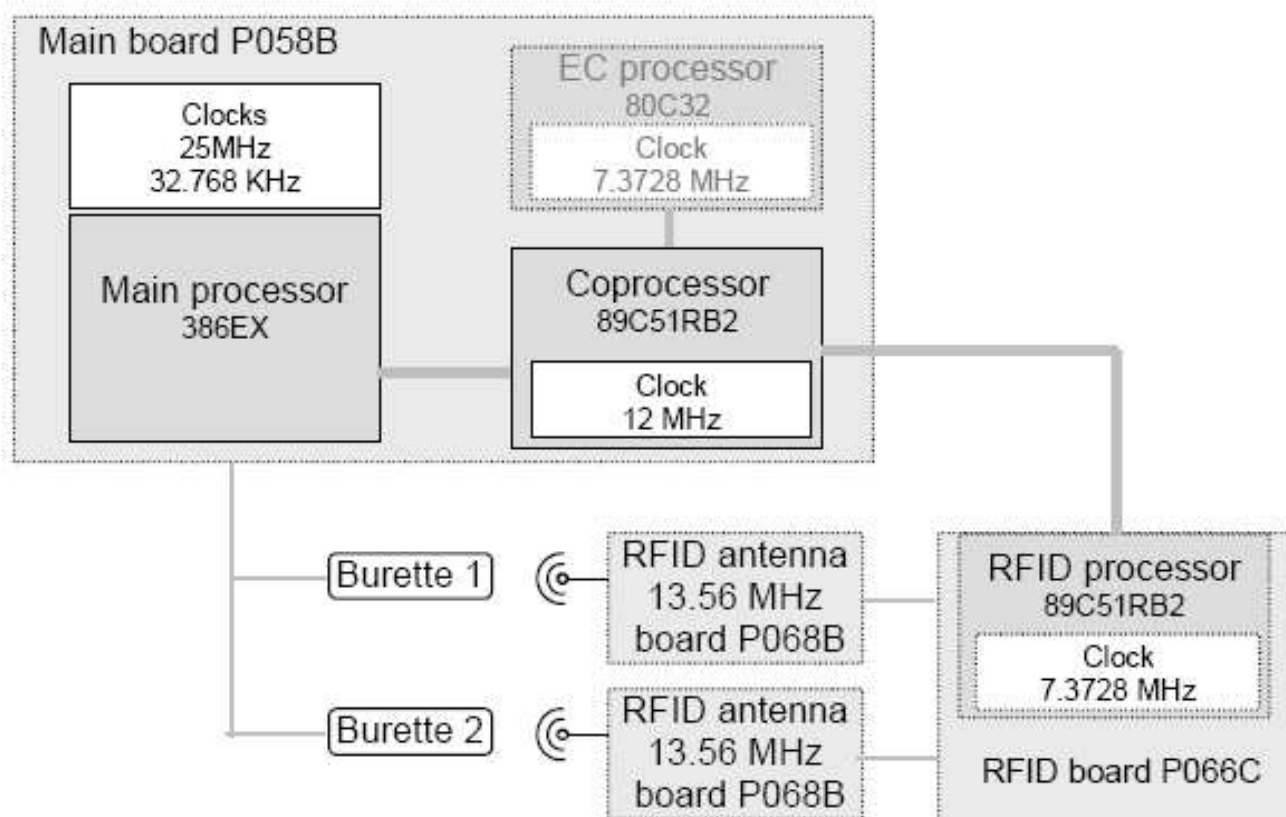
Main board P058B

Clocks
25MHz
32.768 KHz

EC processor
80C32

Clock
7.3728 MHz

Main processor
386EX

Coprocessor
89C51RB2

Clock
12 MHz

Burette 1

RFID antenna
13.56 MHz
board P068B

RFID processor
89C51RB2

Clock
7.3728 MHz

Burette 2

RFID antenna
13.56 MHz
board P068B

RFID board P066C